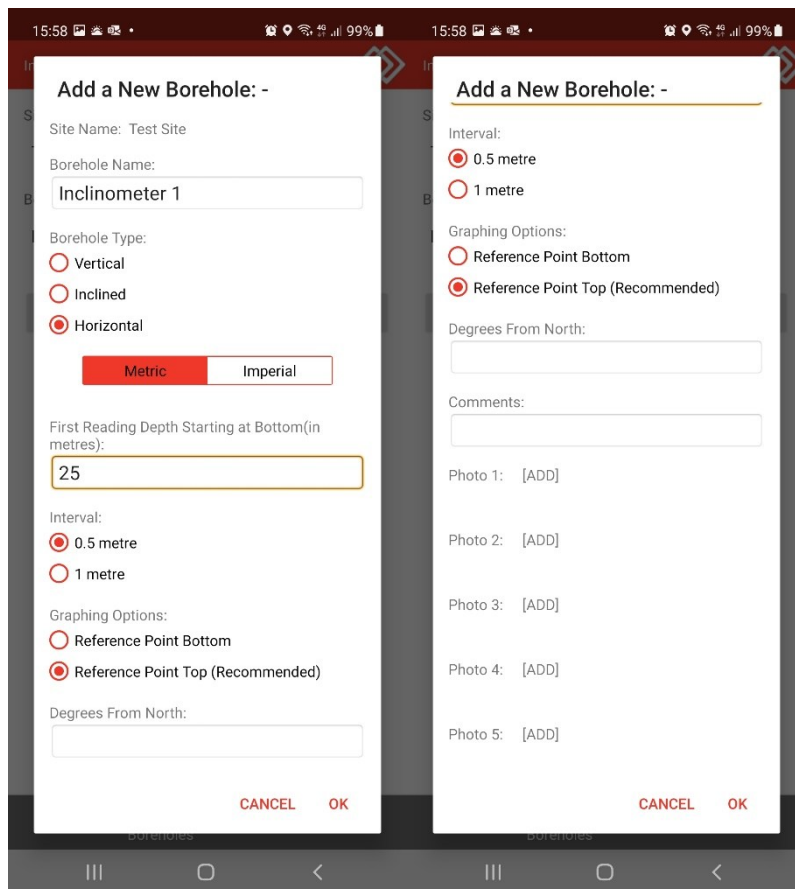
15:58 99%

Add a New Borehole: -

Site Name: Test Site

Borehole Name:

Inclinometer 1

Borehole Type:

Vertical

Inclined

Horizontal

Metric | Imperial

First Reading Depth Starting at Bottom(in metres):

25

Interval:

0.5 metre

1 metre

Graphing Options:

Reference Point Bottom

Reference Point Top (Recommended)

Degrees From North:

CANCEL OK

Boreholes

15:58 99%

Add a New Borehole: -

Interval:

0.5 metre

1 metre

Graphing Options:

Reference Point Bottom

Reference Point Top (Recommended)

Degrees From North:

Comments:

Photo 1: [ADD]

Photo 2: [ADD]

Photo 3: [ADD]

Photo 4: [ADD]

Photo 5: [ADD]

CANCEL OK

Boreholes